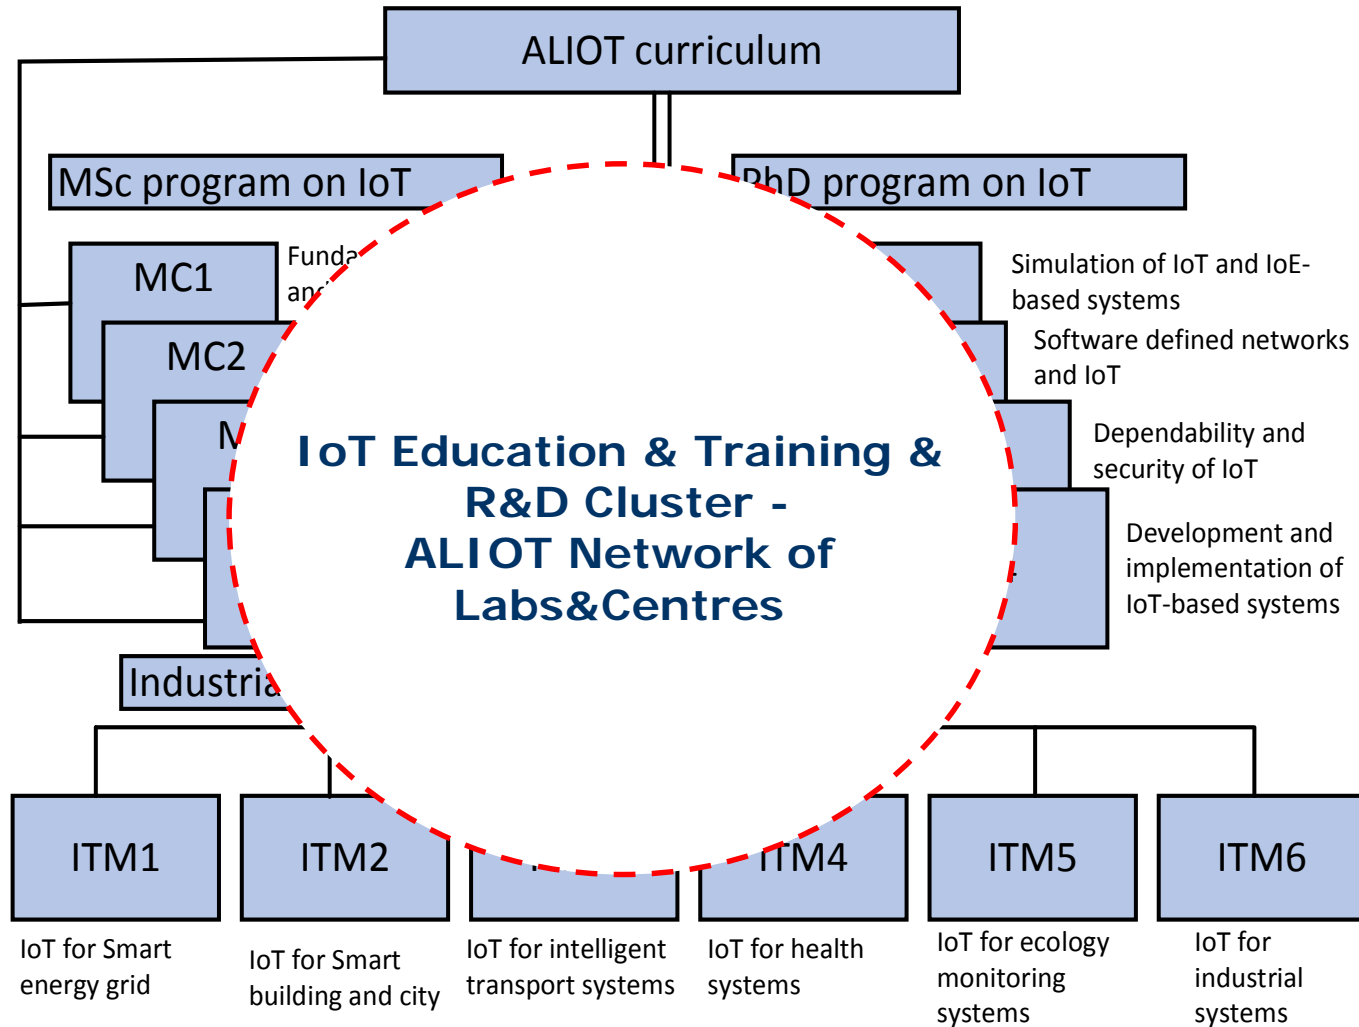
ALIOT curriculum

MSc program on IoT

PhD program on IoT

MC1

Funda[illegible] an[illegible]

MC2

M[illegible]

Simulation of IoT and IoE-based systems

Software defined networks and IoT

Dependability and security of IoT

Development and implementation of IoT-based systems

IoT Education & Training & R&D Cluster - ALIOT Network of Labs&Centres

Industria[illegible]

ITM1

IoT for Smart energy grid

ITM2

IoT for Smart building and city

IoT for intelligent transport systems

ITM4

IoT for health systems

ITM5

IoT for ecology monitoring systems

ITM6

IoT for industrial systems